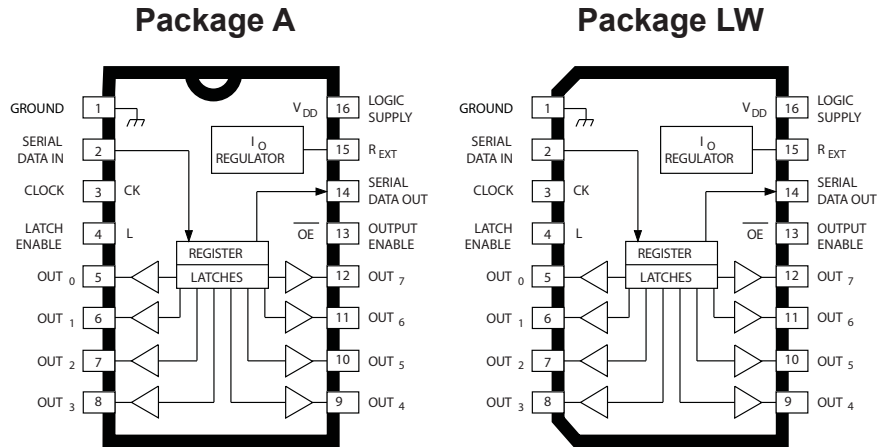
Package A

GROUND 1
SERIAL DATA IN 2
CLOCK 3 CK
LATCH ENABLE 4 L
OUT $_0$ 5
OUT $_1$ 6
OUT $_2$ 7
OUT $_3$ 8

$V_{DD}$ 16 LOGIC SUPPLY
$I_O$ REGULATOR
15 $R_{EXT}$
14 SERIAL DATA OUT
$\overline{OE}$ 13 OUTPUT ENABLE
REGISTER
LATCHES
12 OUT $_7$
11 OUT $_6$
10 OUT $_5$
9 OUT $_4$

Package LW

GROUND 1
SERIAL DATA IN 2
CLOCK 3 CK
LATCH ENABLE 4 L
OUT $_0$ 5
OUT $_1$ 6
OUT $_2$ 7
OUT $_3$ 8

$V_{DD}$ 16 LOGIC SUPPLY
$I_O$ REGULATOR
15 $R_{EXT}$
14 SERIAL DATA OUT
$\overline{OE}$ 13 OUTPUT ENABLE
REGISTER
LATCHES
12 OUT $_7$
11 OUT $_6$
10 OUT $_5$
9 OUT $_4$